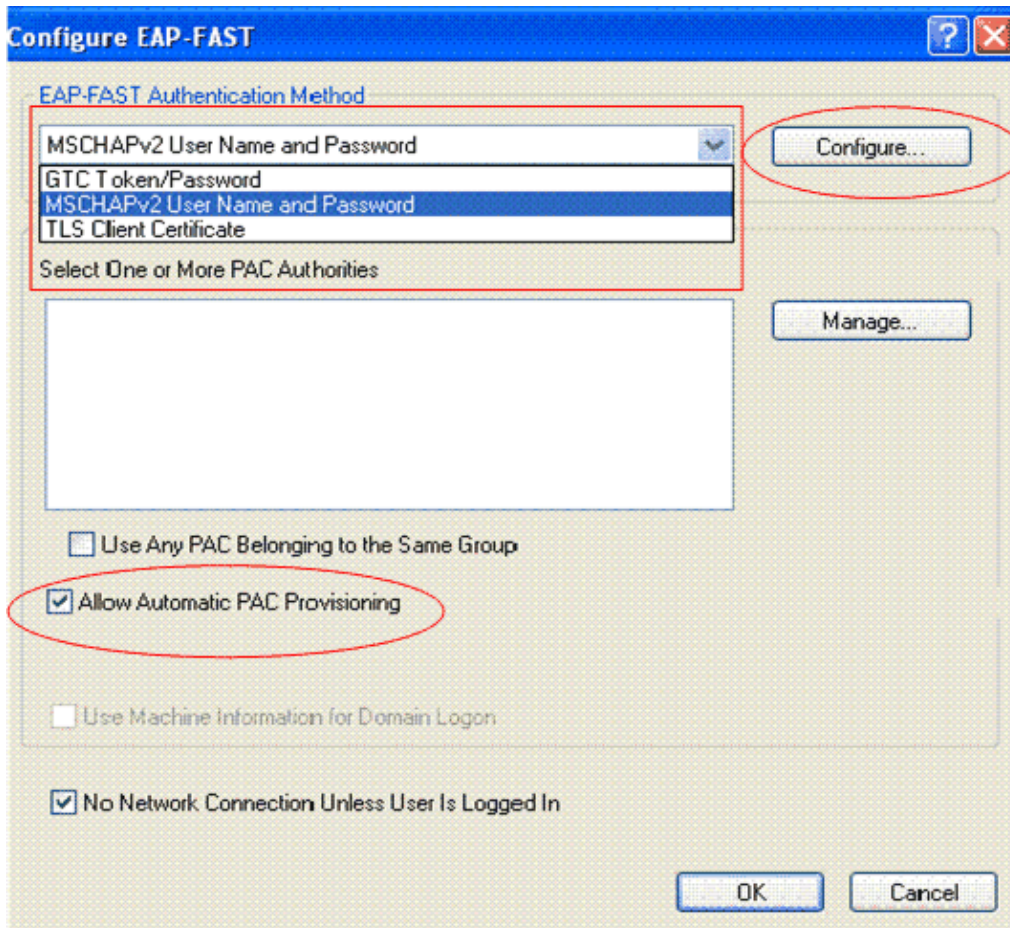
Configure EAP-FAST

EAP-FAST Authentication Method

MSCHAPv2 User Name and Password

Configure...

GTC Token/Password
MSCHAPv2 User Name and Password
TLS Client Certificate

Select One or More PAC Authorities

Manage...

Use Any PAC Belonging to the Same Group

Allow Automatic PAC Provisioning

Use Machine Information for Domain Logon

No Network Connection Unless User Is Logged In

OK

Cancel